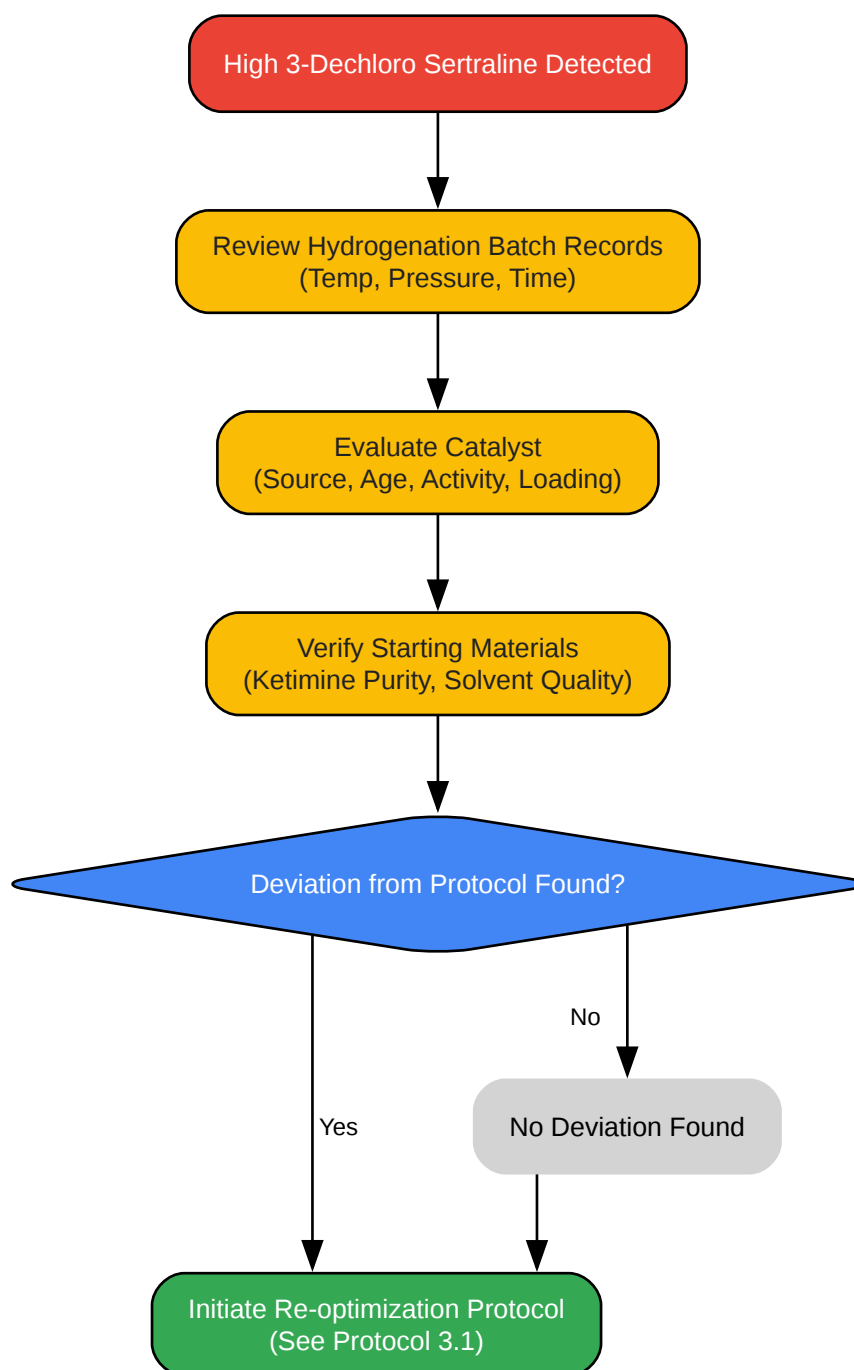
High 3-Dechloro Sertraline Detected

Review Hydrogenation Batch Records
(Temp, Pressure, Time)

Evaluate Catalyst
(Source, Age, Activity, Loading)

Verify Starting Materials
(Ketimine Purity, Solvent Quality)

Deviation from Protocol Found?

No

Yes

No Deviation Found

Initiate Re-optimization Protocol
(See Protocol 3.1)